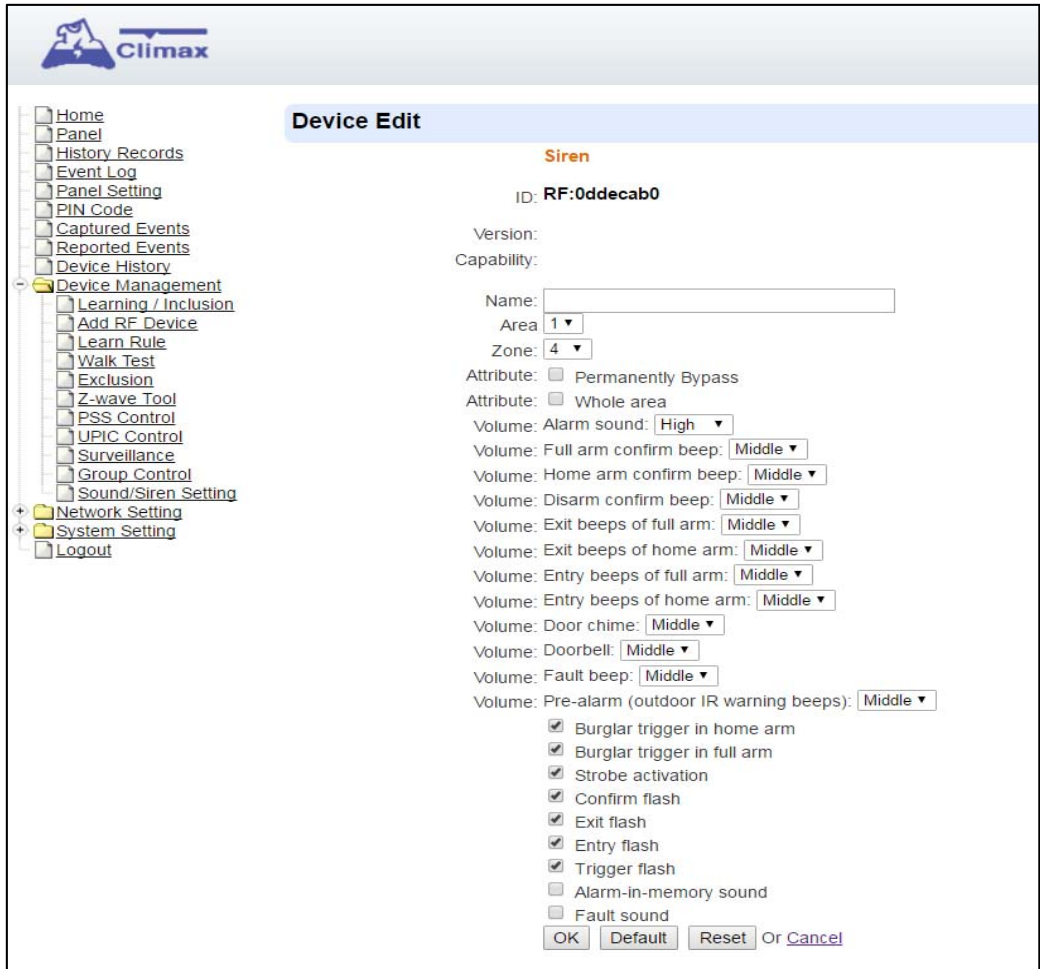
Climax

Home
Panel
History Records
Event Log
Panel Setting
PIN Code
Captured Events
Reported Events
Device History
Device Management
Learning / Inclusion
Add RF Device
Learn Rule
Walk Test
Exclusion
Z-wave Tool
PSS Control
UPIC Control
Surveillance
Group Control
Sound/Siren Setting
Network Setting
System Setting
Logout

Device Edit

Siren

ID: RF:0ddecab0

Version:
Capability:

Name:
Area 1
Zone: 4
Attribute: Permanently Bypass
Attribute: Whole area
Volume: Alarm sound: High
Volume: Full arm confirm beep: Middle
Volume: Home arm confirm beep: Middle
Volume: Disarm confirm beep: Middle
Volume: Exit beeps of full arm: Middle
Volume: Exit beeps of home arm: Middle
Volume: Entry beeps of full arm: Middle
Volume: Entry beeps of home arm: Middle
Volume: Door chime: Middle
Volume: Doorbell: Middle
Volume: Fault beep: Middle
Volume: Pre-alarm (outdoor IR warning beeps): Middle
Burglar trigger in home arm
Burglar trigger in full arm
Strobe activation
Confirm flash
Exit flash
Entry flash
Trigger flash
Alarm-in-memory sound
Fault sound
OK Default Reset Or Cancel